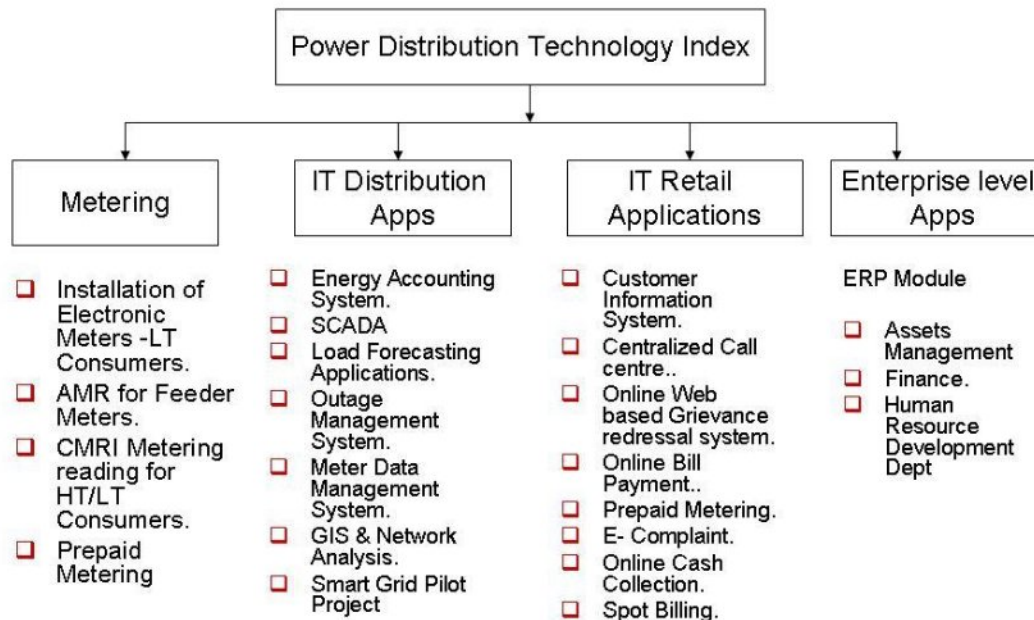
Power Distribution Technology Index

Metering

- Installation of Electronic Meters -LT Consumers.
- AMR for Feeder Meters.
- CMRI Metering reading for HT/LT Consumers.
- Prepaid Metering

IT Distribution Apps

- Energy Accounting System.
- SCADA
- Load Forecasting Applications.
- Outage Management System.
- Meter Data Management System.
- GIS & Network Analysis.
- Smart Grid Pilot Project

IT Retail Applications

- Customer Information System.
- Centralized Call centre..
- Online Web based Grievance redressal system.
- Online Bill Payment..
- Prepaid Metering.
- E- Complaint.
- Online Cash Collection.
- Spot Billing.

Enterprise level Apps

ERP Module

- Assets Management
- Finance.
- Human Resource Development Dept